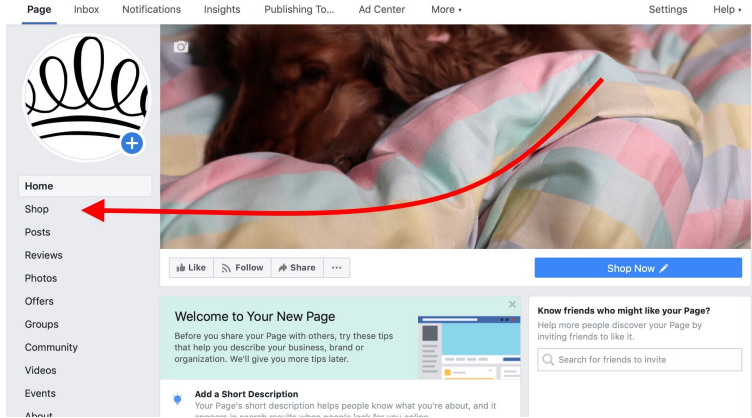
Page Inbox Notifications Insights Publishing To... Ad Center More ▾ Settings Help ▾

Home
Shop
Posts
Reviews
Photos
Offers
Groups
Community
Videos
Events
About

Like Follow Share ···

Shop Now

Welcome to Your New Page
Before you share your Page with others, try these tips that help you describe your business, brand or organization. We'll give you more tips later.

Add a Short Description
Your Page's short description helps people know what you're about, and it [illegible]

Know friends who might like your Page?
Help more people discover your Page by inviting friends to like it.

Search for friends to invite